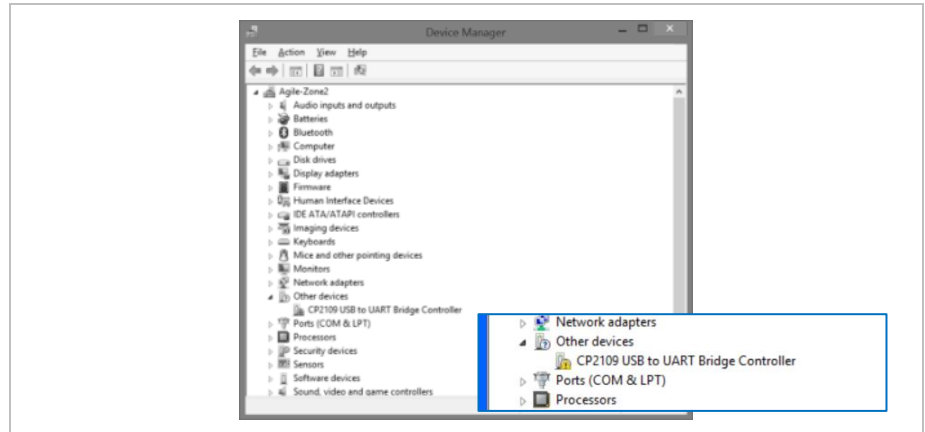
Device Manager

File Action View Help

Agile-Zone2
Audio inputs and outputs
Batteries
Bluetooth
Computer
Disk drives
Display adapters
Firmware
Human Interface Devices
IDE ATA/ATAPI controllers
Imaging devices
Keyboards
Mice and other pointing devices
Monitors
Network adapters
Other devices
CP2109 USB to UART Bridge Controller
Ports (COM & LPT)
Processors
Security devices
Sensors
Software devices
Sound, video and game controllers

Network adapters
Other devices
CP2109 USB to UART Bridge Controller
Ports (COM & LPT)
Processors